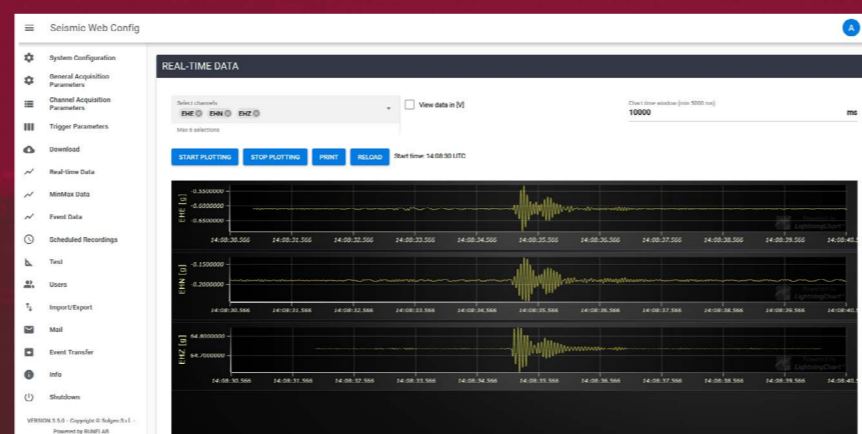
Seismic Web Config

A

System Configuration
General Acquisition Parameters
Channel Acquisition Parameters
Trigger Parameters
Download
Real-time Data
MinMax Data
Event Data
Scheduled Recordings
Test
Users
Import/Export
Mail
Event Transfer
Info
Shutdown

VERSION 3.5.0 - Copyright © Solgeo S.r.l. - Powered by RUNFLAB

REAL-TIME DATA

Select channels
EHE EHN EHZ
Max 6 selections

View data in [V]

Chart time window (min 5000 ms)
10000
ms

START PLOTTING STOP PLOTTING PRINT RELOAD Start time: 14:08:30 UTC

EHE [g]
-0.5500000
-0.6000000
-0.6500000
14:08:30.566 14:08:31.566 14:08:32.566 14:08:33.566 14:08:34.566 14:08:35.566 14:08:36.566 14:08:37.566 14:08:38.566 14:08:39.566 14:08:40.5
Powered by LightningChart

EHN [g]
-0.1500000
-0.2000000
14:08:30.566 14:08:31.566 14:08:32.566 14:08:33.566 14:08:34.566 14:08:35.566 14:08:36.566 14:08:37.566 14:08:38.566 14:08:39.566 14:08:40.5
Powered by LightningChart

EHZ [g]
64.8000000
64.7000000
14:08:30.566 14:08:31.566 14:08:32.566 14:08:33.566 14:08:34.566 14:08:35.566 14:08:36.566 14:08:37.566 14:08:38.566 14:08:39.566 14:08:40.5
Powered by LightningChart